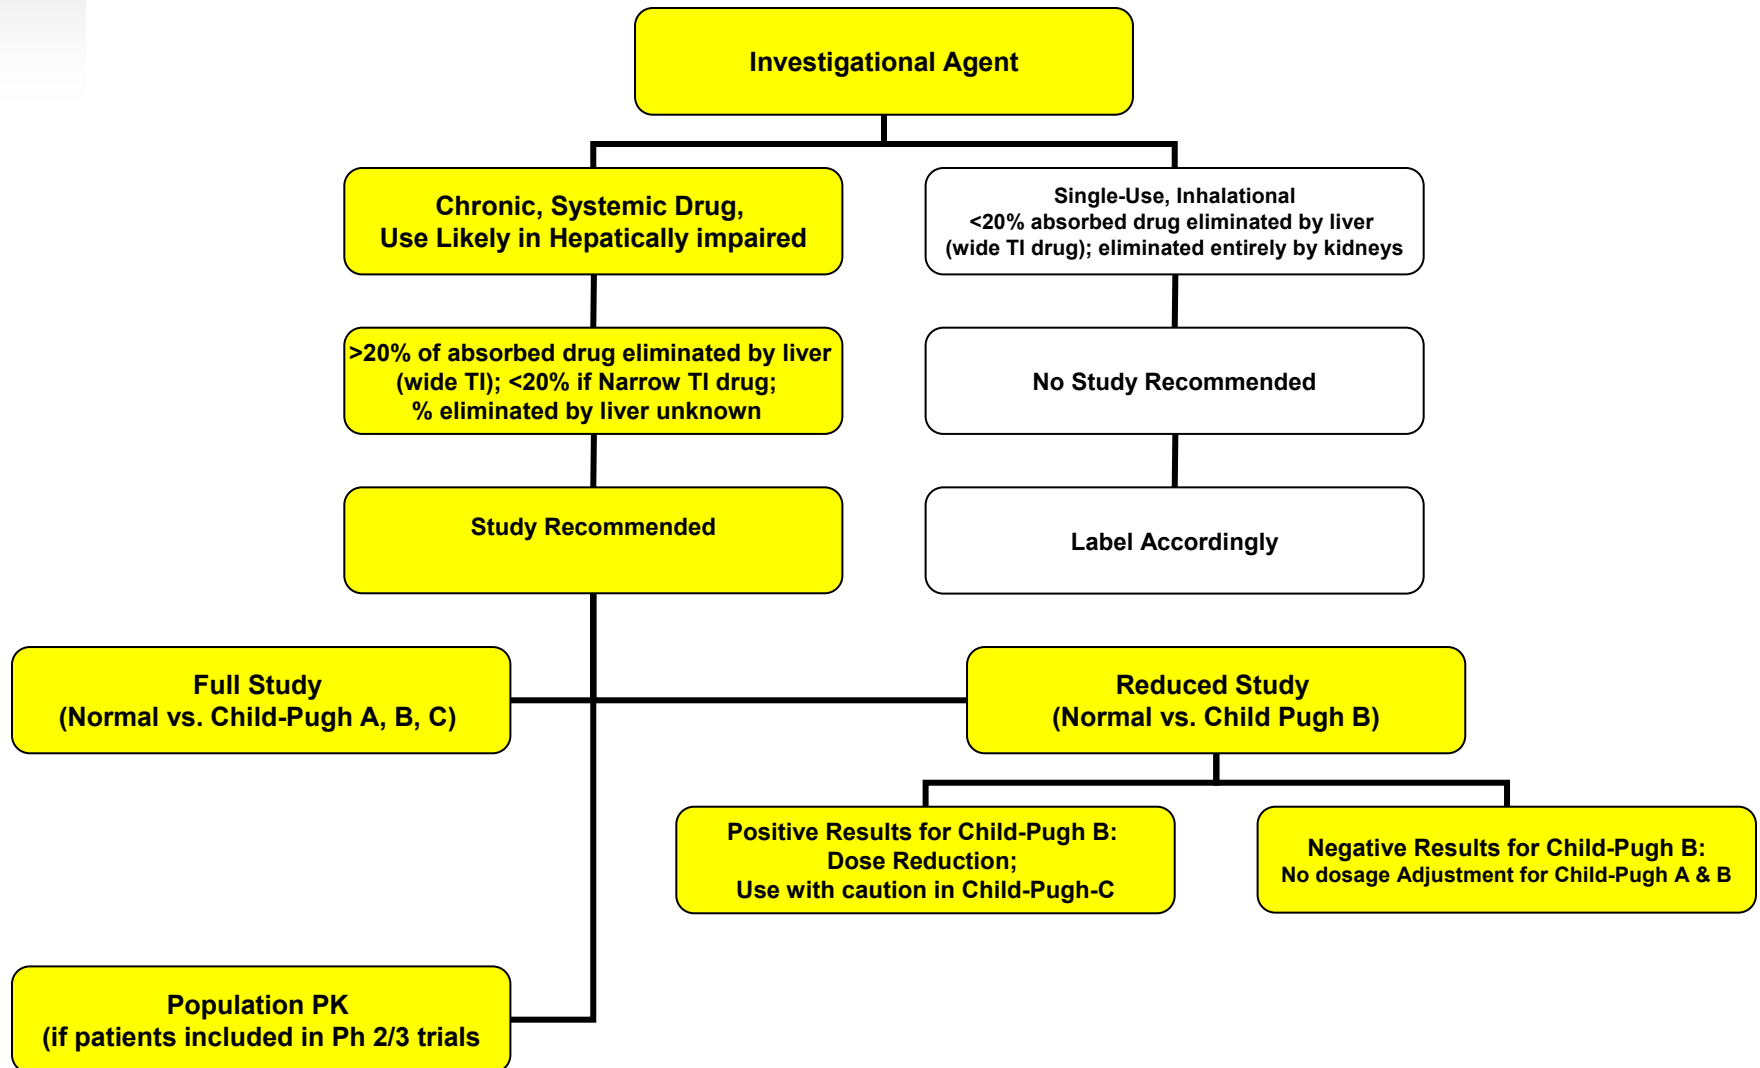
Investigational Agent

Chronic, Systemic Drug, Use Likely in Hepatically impaired

Single-Use, Inhalational <20% absorbed drug eliminated by liver (wide TI drug); eliminated entirely by kidneys

>20% of absorbed drug eliminated by liver (wide TI); <20% if Narrow TI drug; % eliminated by liver unknown

No Study Recommended

Study Recommended

Label Accordingly

Full Study (Normal vs. Child-Pugh A, B, C)

Reduced Study (Normal vs. Child Pugh B)

Positive Results for Child-Pugh B: Dose Reduction; Use with caution in Child-Pugh-C

Negative Results for Child-Pugh B: No dosage Adjustment for Child-Pugh A & B

Population PK (if patients included in Ph 2/3 trials